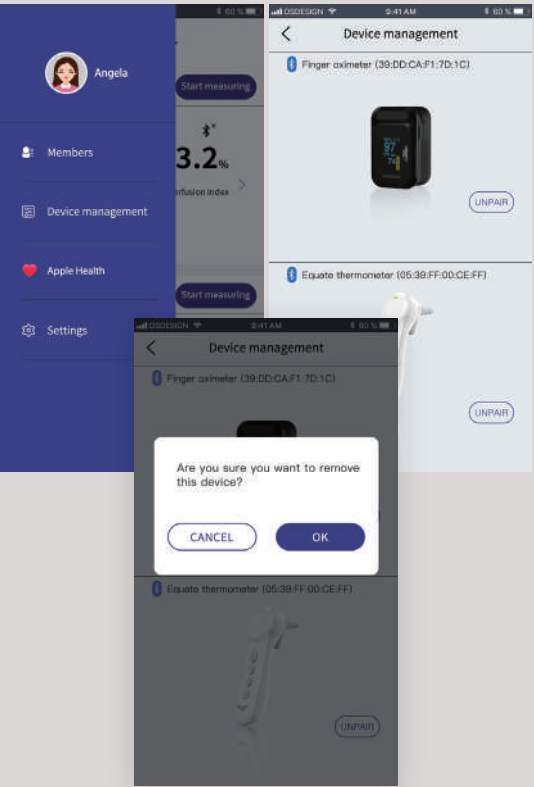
60 %

Angela

Start measuring

3.2%

rfusion index

Members

Device management

Apple Health

Settings

Start measuring

OSDESIGN 9:41 AM 60 %

Device management

Finger oximeter (39:DD:CA:F1:7D:1C)

97

74

UNPAIR

Equate thermometer (05:39:FF:00:CE:FF)

UNPAIR

OSDESIGN 9:41 AM 60 %

Device management

Finger oximeter (39:DD:CA:F1:7D:1C)

Are you sure you want to remove this device?

CANCEL

OK

Equate thermometer (05:39:FF:00:CE:FF)

UNPAIR